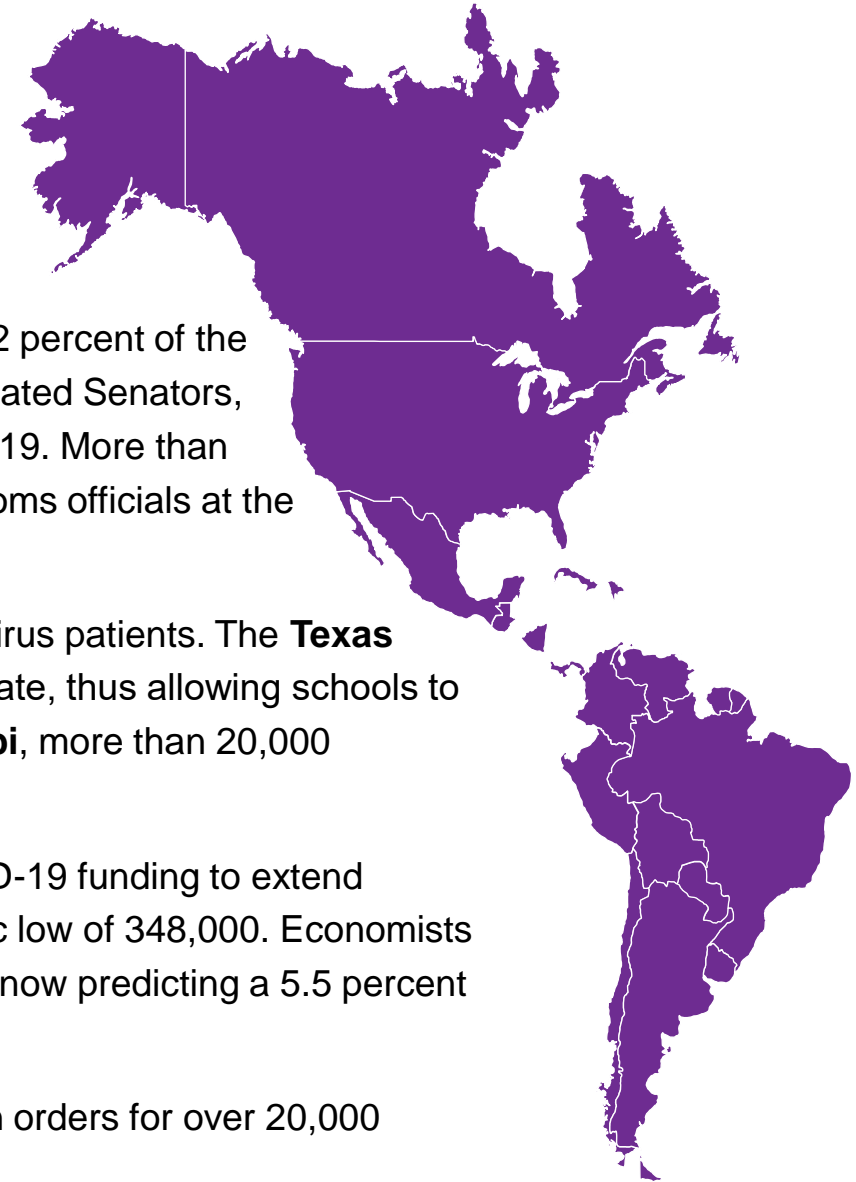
2 percent of the ated Senators, 19. More than oms officials at the

irus patients. The **Texas** ate, thus allowing schools to **bi**, more than 20,000

D-19 funding to extend c low of 348,000. Economists now predicting a 5.5 percent

n orders for over 20,000